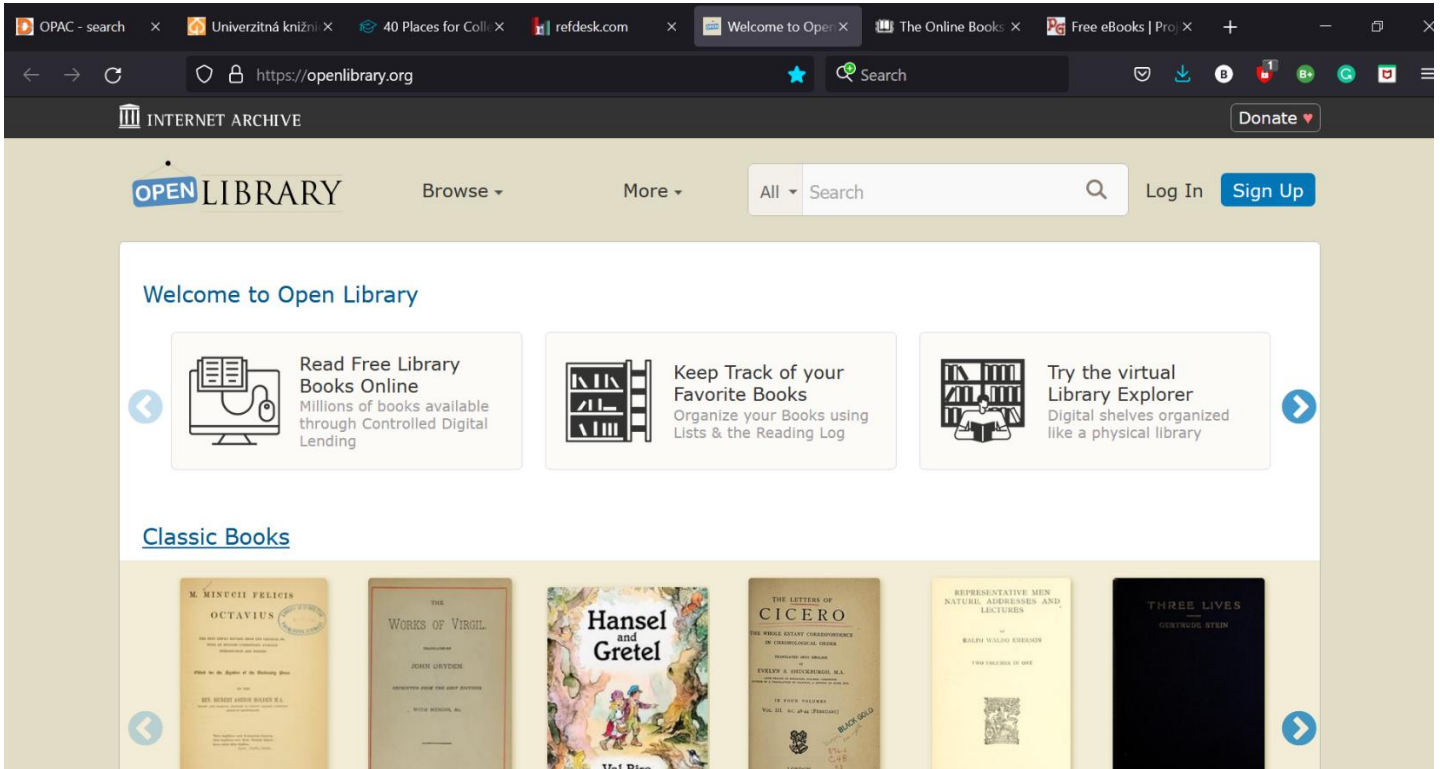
OPAC - search ×
Univerzitná knižni ×
40 Places for Colle ×
refdesk.com ×
Welcome to Oper ×
The Online Books ×
Free eBooks | Pro ×
+

https://openlibrary.org
Search

INTERNET ARCHIVE
Donate ♥

OPEN LIBRARY
Browse ▾
More ▾
All ▾ Search
Log In
Sign Up

Welcome to Open Library

Read Free Library Books Online
Millions of books available through Controlled Digital Lending

Keep Track of your Favorite Books
Organize your Books using Lists & the Reading Log

Try the virtual Library Explorer
Digital shelves organized like a physical library

Classic Books

M. MINUCII FELICIS OCTAVIUS

THE WORKS OF VIRGIL JOHN DRYDEN

Hansel and Gretel

THE LETTERS OF CICERO

REPRESENTATIVE MEN NATURE, ADDRESSES AND LECTURES RALPH WALDO EMERSON

THREE LIVES GERTRUDE STEIN